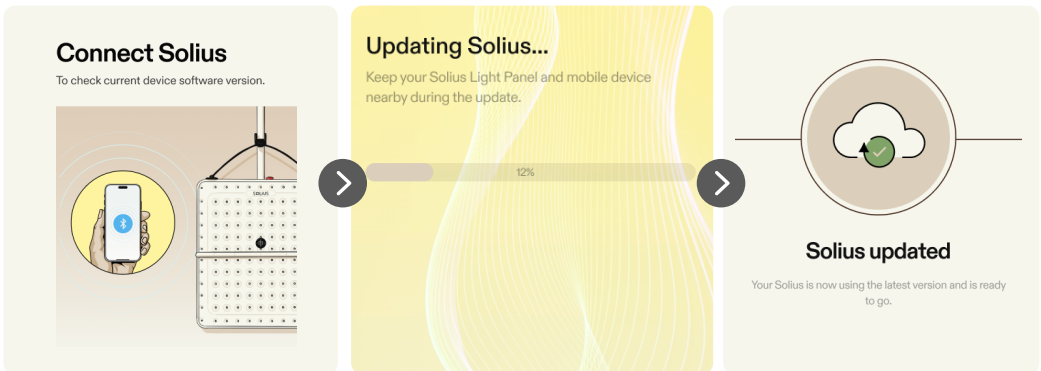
Connect Solius

To check current device software version.

SOLIUS

Updating Solius...

Keep your Solius Light Panel and mobile device nearby during the update.

12%

Solius updated

Your Solius is now using the latest version and is ready to go.